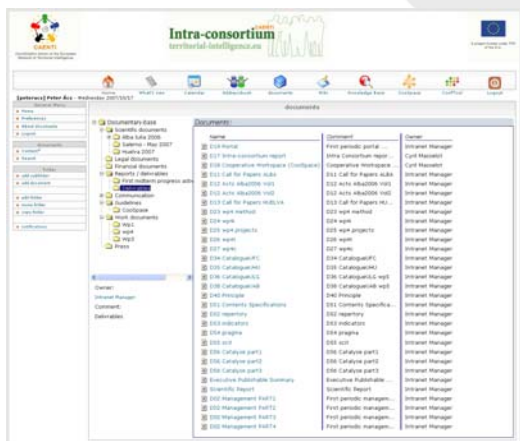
CAENTI

Intra-consortium
territorial-intelligence.eu

Home | What's new | Calendar | Addressbook | Documents | Wiki | Knowledge Base | CoolSpace | CoolTool | Logout

[peterscs] Peter Åcs - Wednesday 2007/10/17

documents

General Menu
Home
Preferences
About documents
Logout

Documents
Content
Search

Action
add subfolder
add document
edit folder
move folder
copy folder
notifications

Documents-Base
Scientific documents
Alba Iulia 2006
Salerno - May 2007
Huelva 2007
Legal documents
Financial documents
Reports / deliverables
First midterm progress actv
Communication
Guidelines
CoolSpace
Work documents
Wp1
Wp2
Wp3
Press

Owner:
Intranet Manager
Comment:
Deliverables

Documents

| Name | Comment | Owner |
|---|---|---|
| D19 Portal | First periodic portal ... | Intranet Manager |
| D17 Intra-consortium report | Intra Consortium repor... | Cyril Masselot |
| D18 Cooperative Workspace (CoolSpace) | Cooperative Workspace ... | Cyril Masselot |
| D11 Call for Papers AUBA | D11 Call for Papers AUBA | Intranet Manager |
| D12 Acts Alba2006 Vol1 | D12 Acts Alba2006 Vol1 | Intranet Manager |
| D12 Acts Alba2006 Vol2 | D12 Acts Alba2006 Vol2 | Intranet Manager |
| D13 Call for Papers HUELVA | D13 Call for Papers HU... | Intranet Manager |
| D23 wp4 method | D23 wp4 method | Intranet Manager |
| D24 wp4 | D24 wp4 | Intranet Manager |
| D25 wp4 projects | D25 wp4 projects | Intranet Manager |
| D26 wp4 | D26 wp4 | Intranet Manager |
| D27 wp4 | D27 wp4 | Intranet Manager |
| D34 CatalogueIFC | D34 CatalogueIFC | Intranet Manager |
| D36 CatalogueHU | D36 CatalogueHU wp3 | Intranet Manager |
| D36 CatalogueILG | D36 CatalogueILG wp3 | Intranet Manager |
| D38 CatalogueAB | D38 CatalogueAB wp3 | Intranet Manager |
| D40 Principle | D40 Principle | Intranet Manager |
| D51 Contents Specifications | D51 Contents Specifica... | Intranet Manager |
| D52 repertory | D52 repertory | Intranet Manager |
| D53 indicators | D53 indicators | Intranet Manager |
| D54 pragma | D54 pragma | Intranet Manager |
| D55 ecit | D55 ecit | Intranet Manager |
| D56 Catalyse part1 | D56 Catalyse part1 | Intranet Manager |
| D56 Catalyse part2 | D56 Catalyse part2 | Intranet Manager |
| D56 Catalyse part3 | D56 Catalyse part3 | Intranet Manager |
| Executive Publishable Summary | Executive Publishable ... | Intranet Manager |
| Scientific Report | Scientific Report | Intranet Manager |
| D02 Management PART1 | First periodic managem... | Intranet Manager |
| D02 Management PART2 | First periodic managem... | Intranet Manager |
| D02 Management PART3 | First periodic managem... | Intranet Manager |
| D02 Management PART4 | First periodic managem... | Intranet Manager |